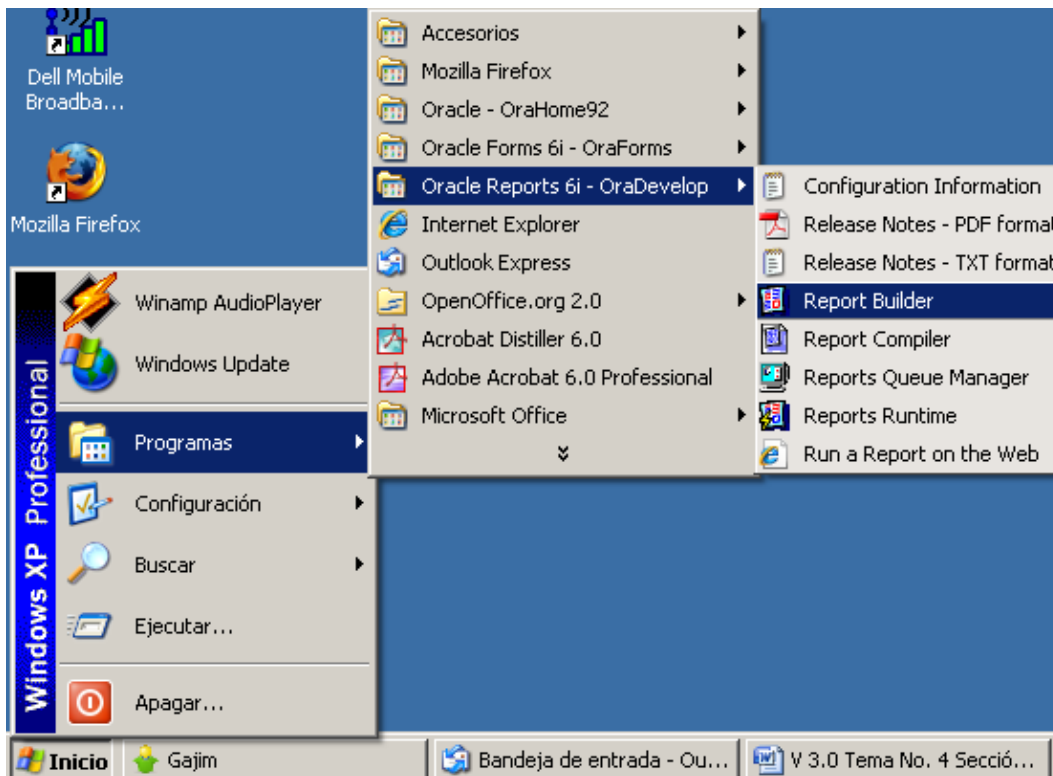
Dell Mobile Broadba...

Mozilla Firefox

Windows XP Professional

Winamp AudioPlayer

Windows Update

Programas

Configuración

Buscar

Ejecutar...

Apagar...

Accesorios

Mozilla Firefox

Oracle - OraHome92

Oracle Forms 6i - OraForms

Oracle Reports 6i - OraDevelop

Internet Explorer

Outlook Express

OpenOffice.org 2.0

Acrobat Distiller 6.0

Adobe Acrobat 6.0 Professional

Microsoft Office

Configuration Information

Release Notes - PDF format

Release Notes - TXT format

Report Builder

Report Compiler

Reports Queue Manager

Reports Runtime

Run a Report on the Web

Inicio

Gajim

Bandeja de entrada - Ou...

V 3.0 Tema No. 4 Secció...